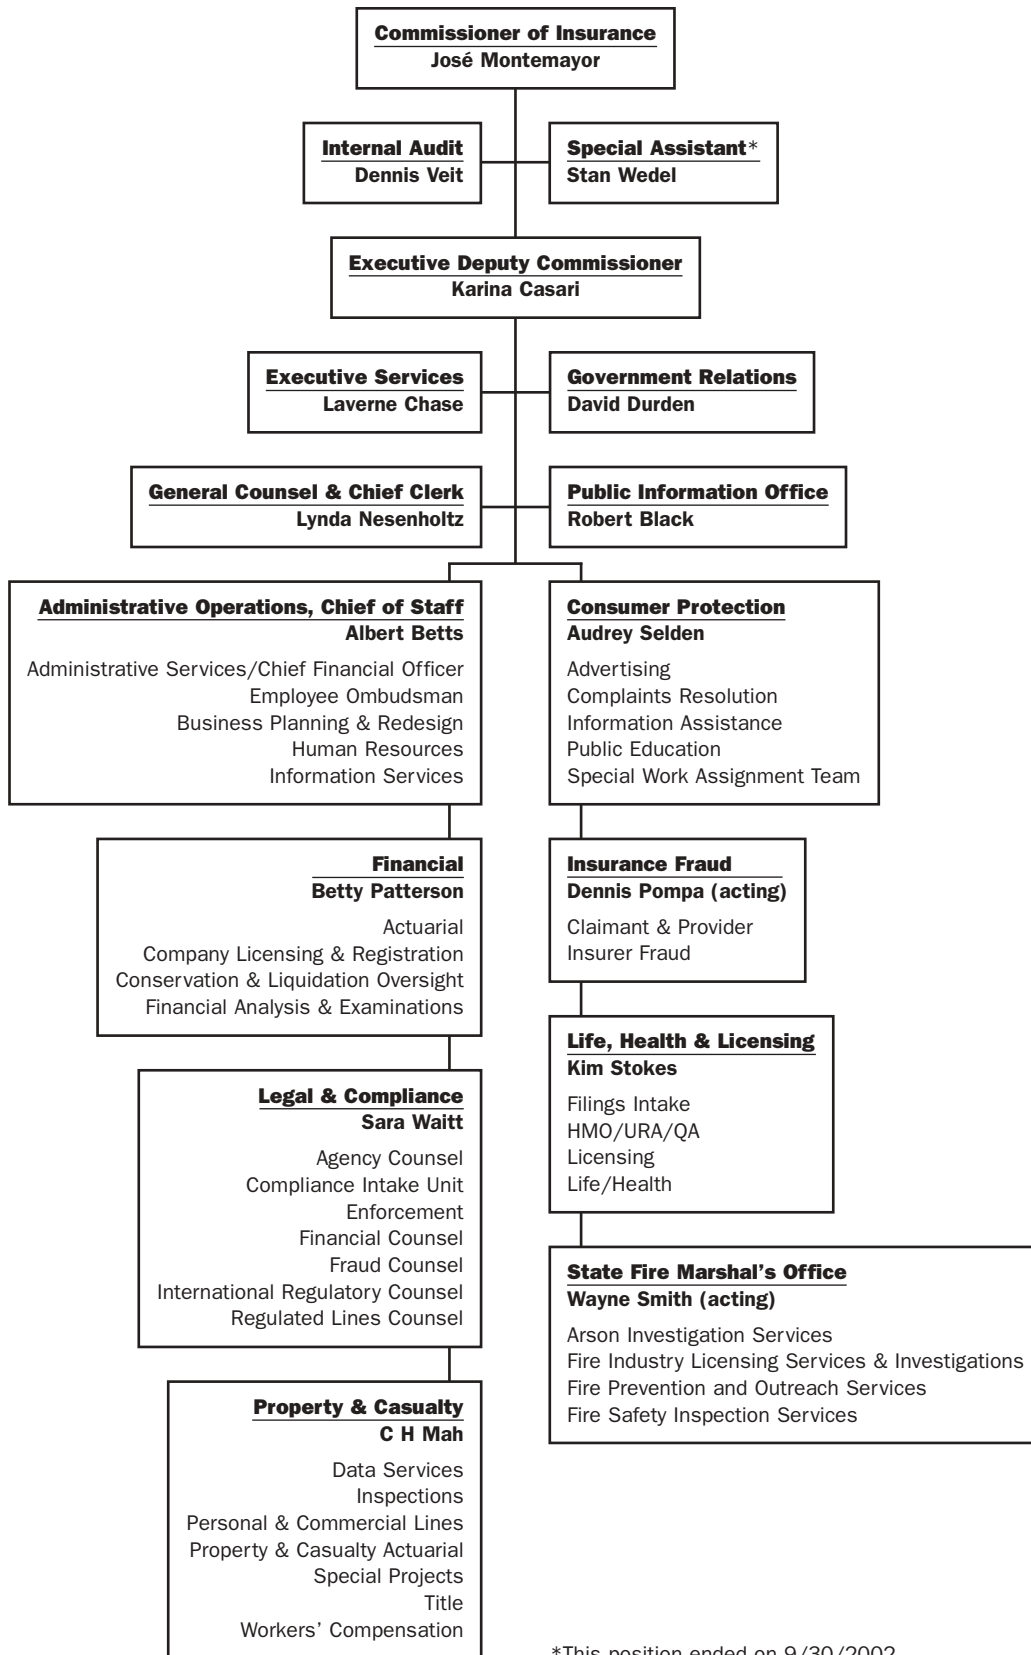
Commissioner of Insurance
José Montemayor

Internal Audit
Dennis Veit

Special Assistant*
Stan Wedel

Executive Deputy Commissioner
Karina Casari

Executive Services
Laverne Chase

Government Relations
David Durden

General Counsel & Chief Clerk
Lynda Nesenholtz

Public Information Office
Robert Black

Administrative Operations, Chief of Staff
Albert Betts
Administrative Services/Chief Financial Officer
Employee Ombudsman
Business Planning & Redesign
Human Resources
Information Services

Financial
Betty Patterson
Actuarial
Company Licensing & Registration
Conservation & Liquidation Oversight
Financial Analysis & Examinations

Legal & Compliance
Sara Waitt
Agency Counsel
Compliance Intake Unit
Enforcement
Financial Counsel
Fraud Counsel
International Regulatory Counsel
Regulated Lines Counsel

Property & Casualty
C H Mah
Data Services
Inspections
Personal & Commercial Lines
Property & Casualty Actuarial
Special Projects
Title
Workers' Compensation

Consumer Protection
Audrey Selden
Advertising
Complaints Resolution
Information Assistance
Public Education
Special Work Assignment Team

Insurance Fraud
Dennis Pompa (acting)
Claimant & Provider
Insurer Fraud

Life, Health & Licensing
Kim Stokes
Filings Intake
HMO/URA/QA
Licensing
Life/Health

State Fire Marshal's Office
Wayne Smith (acting)
Arson Investigation Services
Fire Industry Licensing Services & Investigations
Fire Prevention and Outreach Services
Fire Safety Inspection Services

*This position ended on 9/30/2002.